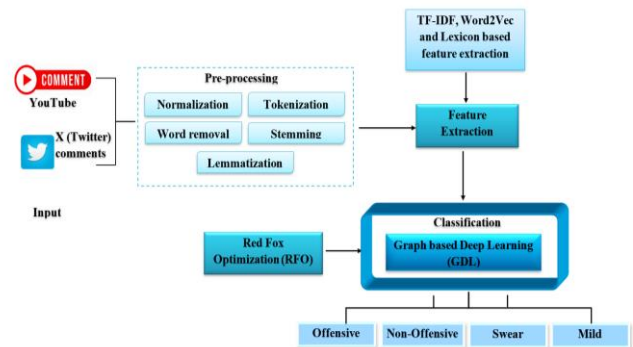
COMMENT
YouTube

X (Twitter) comments

Input

Pre-processing
Normalization
Tokenization
Word removal
Stemming
Lemmatization

TF-IDF, Word2Vec and Lexicon based feature extraction

Feature Extraction

Classification
Graph based Deep Learning (GDL)

Red Fox Optimization (RFO)

Offensive
Non-Offensive
Swear
Mild